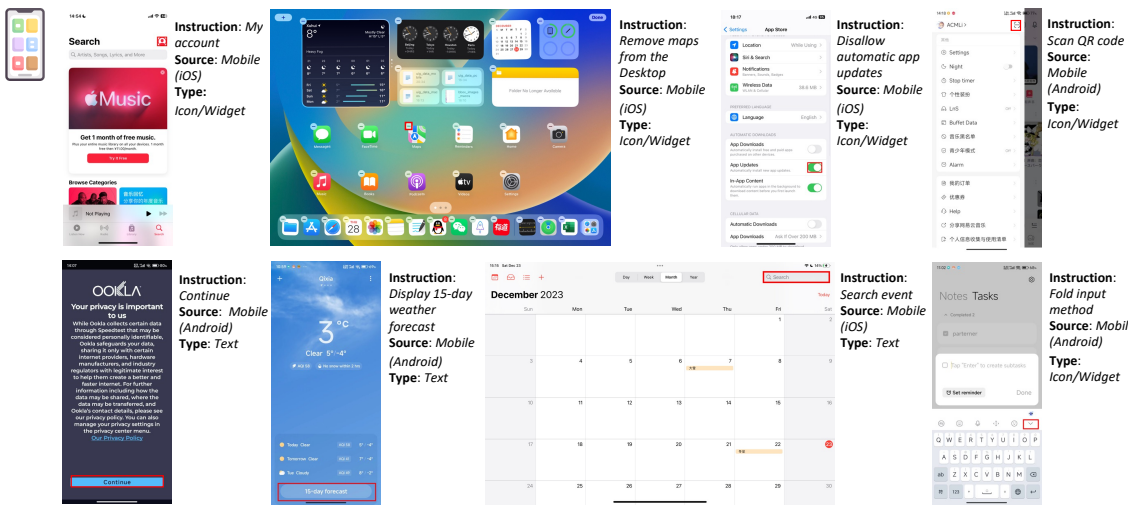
14:54
Search
Artists, Songs, Lyrics, and More
Music
Get 1 month of free music.
Try it free
Browse Categories
Not Playing

Instruction: My account
Source: Mobile (iOS)
Type: Icon/Widget

Done
Messages
FaceTime
Maps
Reminders
Home
Camera
Music
Books
Podcasts
TV
Settings
Folder No Longer Available
28

Instruction: Remove maps from the Desktop
Source: Mobile (iOS)
Type: Icon/Widget

18:17
Settings
App Store
Location
Siri & Search
Notifications
Wireless Data
Language
English
AUTOMATIC DOWNLOADS
App Downloads
App Updates
In-App Content
CELLULAR DATA
Automatic Downloads
App Downloads

Instruction: Disallow automatic app updates
Source: Mobile (iOS)
Type: Icon/Widget

ACMLJ
Settings
Night
Stop timer
LrS
Buffet Data
Alarm
Help

Instruction: Scan QR code
Source: Mobile (Android)
Type: Icon/Widget

OOKLA
Your privacy is important to us
While Ookla collects certain data through Speedtest that may be considered personally identifiable, Ookla safeguards your data, sharing it only with certain internet providers, hardware manufacturers, and industry regulators with legitimate interest to help them create a better and faster internet. For further information including how the data may be transferred, and Ookla's contact details, please see our privacy policy. You can also manage your privacy settings in the privacy center menu.
Our Privacy Policy
Continue

Instruction: Continue
Source: Mobile (Android)
Type: Text

Qixia
3 °C
Clear 5°~-4°
Today Clear
Tomorrow Clear
Tue Cloudy
15-day forecast

Instruction: Display 15-day weather forecast
Source: Mobile (Android)
Type: Text

Day
Week
Month
Year
Search
December 2023
Today
Sun
Mon
Tue
Wed
Thu
Fri
Sat

Instruction: Search event
Source: Mobile (iOS)
Type: Text

Notes Tasks
Completed 1
partener
Tap "Enter" to create subtasks
Set reminder
Done

Instruction: Fold input method
Source: Mobil (Android)
Type: Icon/Widget